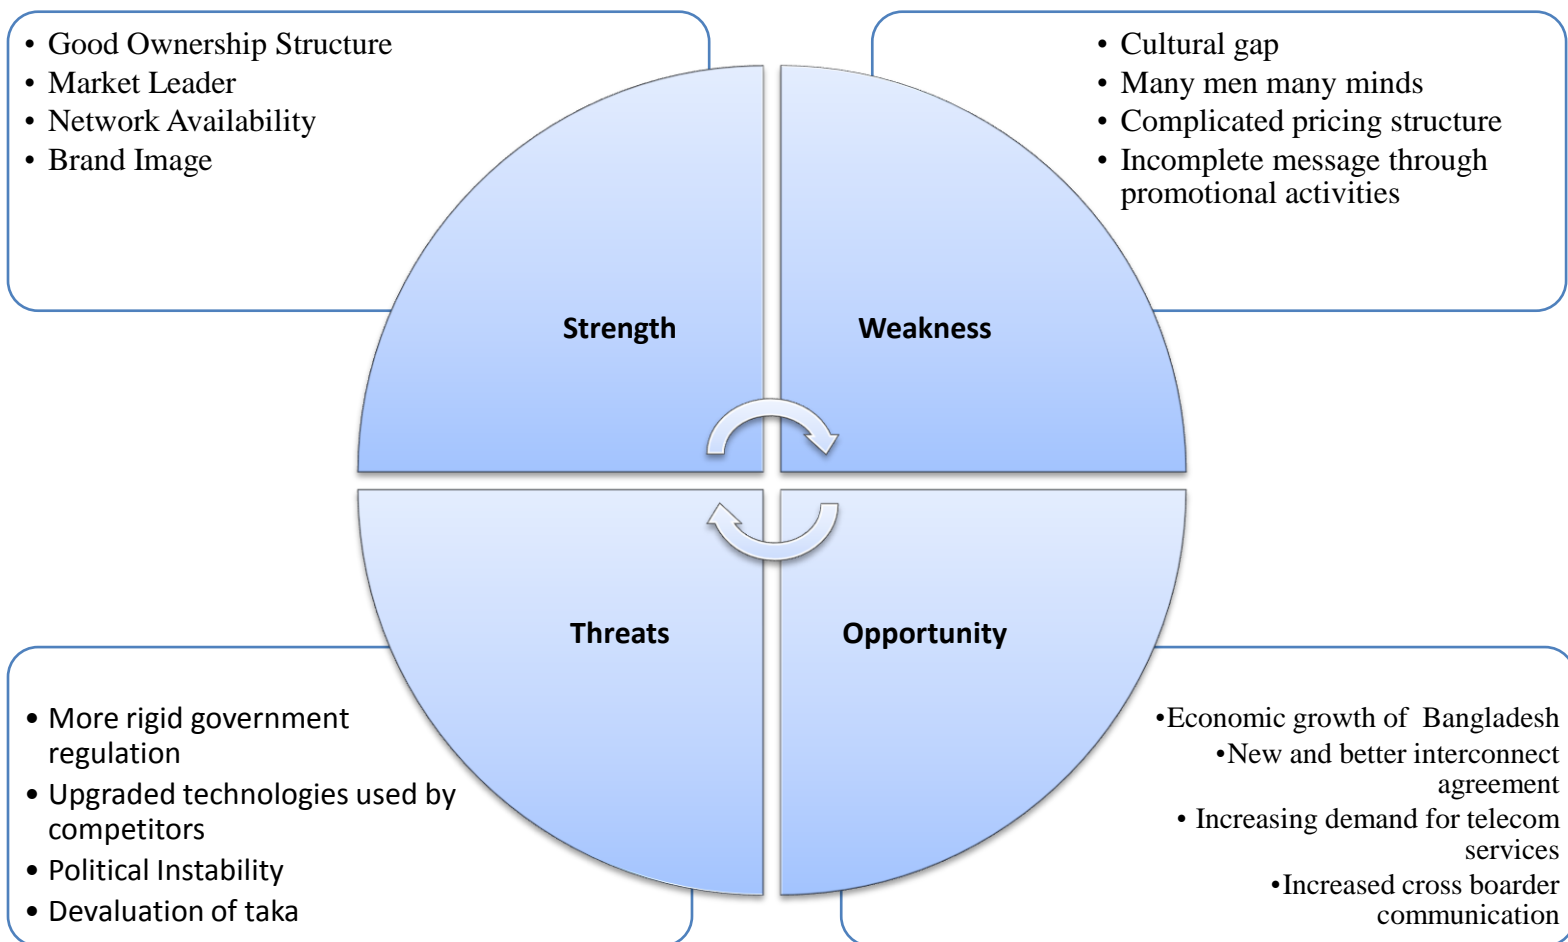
• Good Ownership Structure
• Market Leader
• Network Availability
• Brand Image

• Cultural gap
• Many men many minds
• Complicated pricing structure
• Incomplete message through promotional activities

Strength

Weakness

Threats

Opportunity

• More rigid government regulation
• Upgraded technologies used by competitors
• Political Instability
• Devaluation of taka

•Economic growth of Bangladesh
•New and better interconnect agreement
• Increasing demand for telecom services
•Increased cross boarder communication